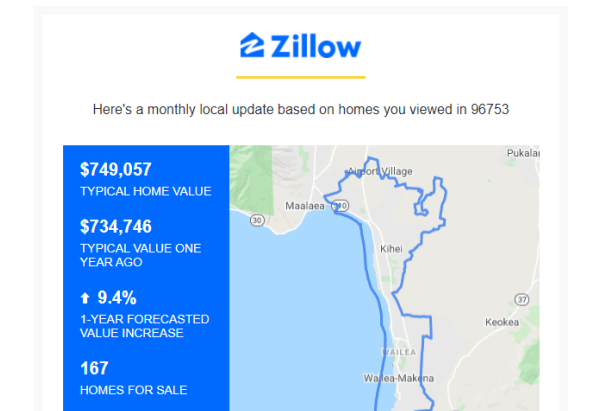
Zillow

Here's a monthly local update based on homes you viewed in 96753

$749,057
TYPICAL HOME VALUE

$734,746
TYPICAL VALUE ONE YEAR AGO

↑ 9.4%
1-YEAR FORECASTED VALUE INCREASE

167
HOMES FOR SALE

Pukalani
Airport Village
Maalaea
30
310
Kihei
37
Keokea
WAILEA
Wailea-Makena